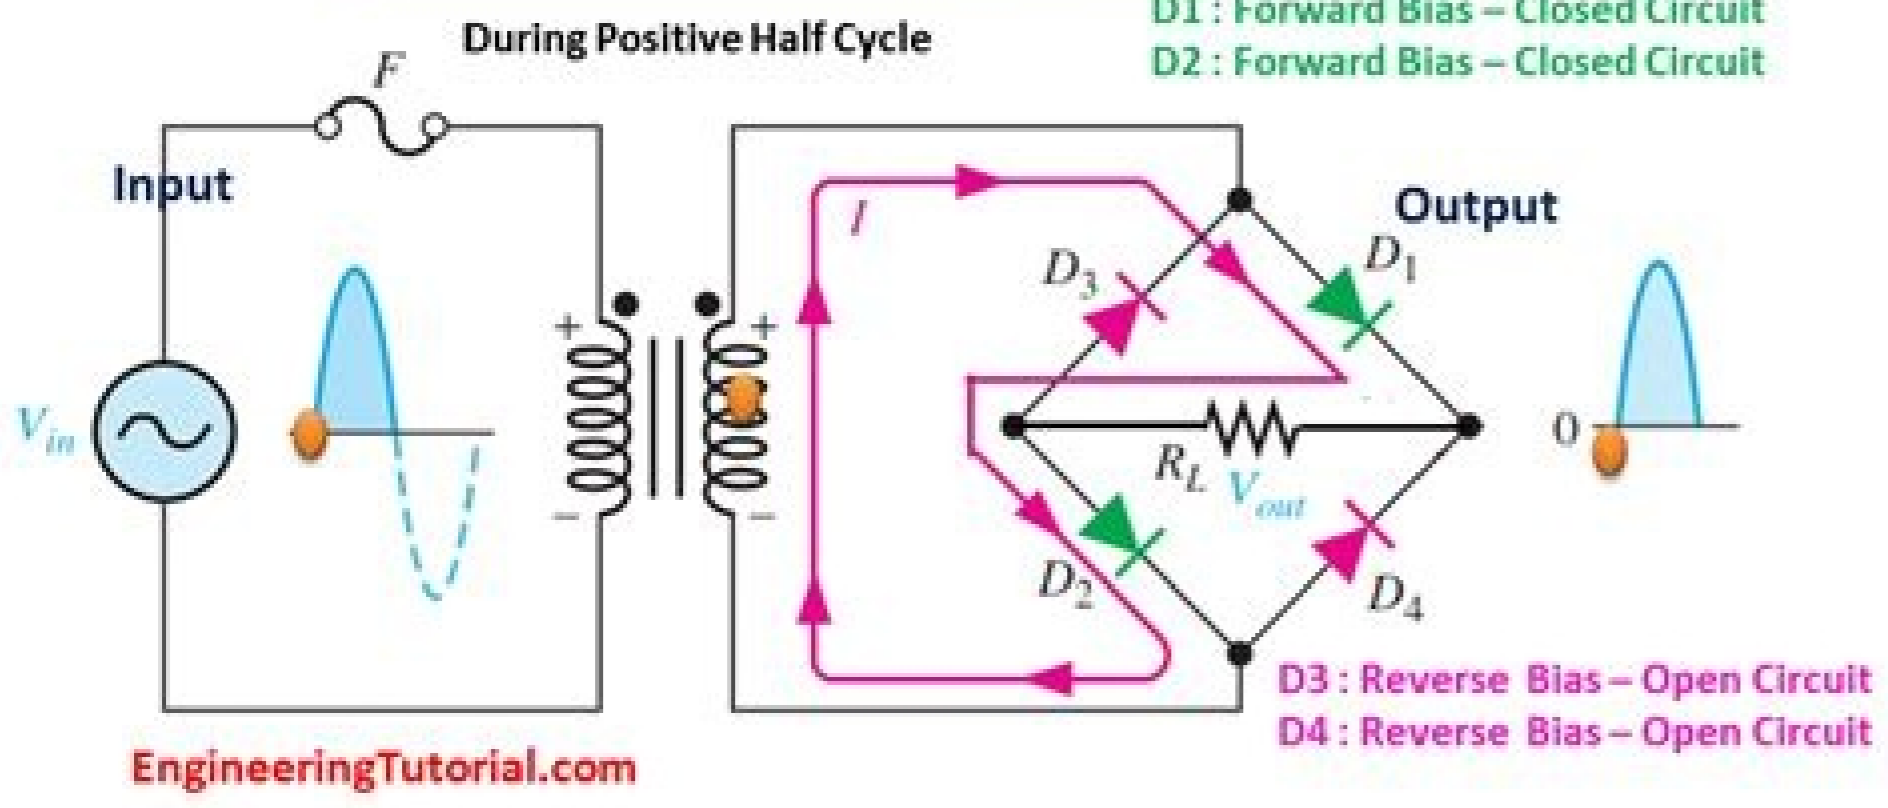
During Positive Half Cycle

D1 : Forward Bias – Closed Circuit
D2 : Forward Bias – Closed Circuit

F

Input

$V_{in}$

+
–
+
–

$I$

$D_3$

$D_1$

Output

$R_L$

$V_{out}$

$D_2$

$D_4$

0

D3 : Reverse Bias – Open Circuit
D4 : Reverse Bias – Open Circuit

EngineeringTutorial.com